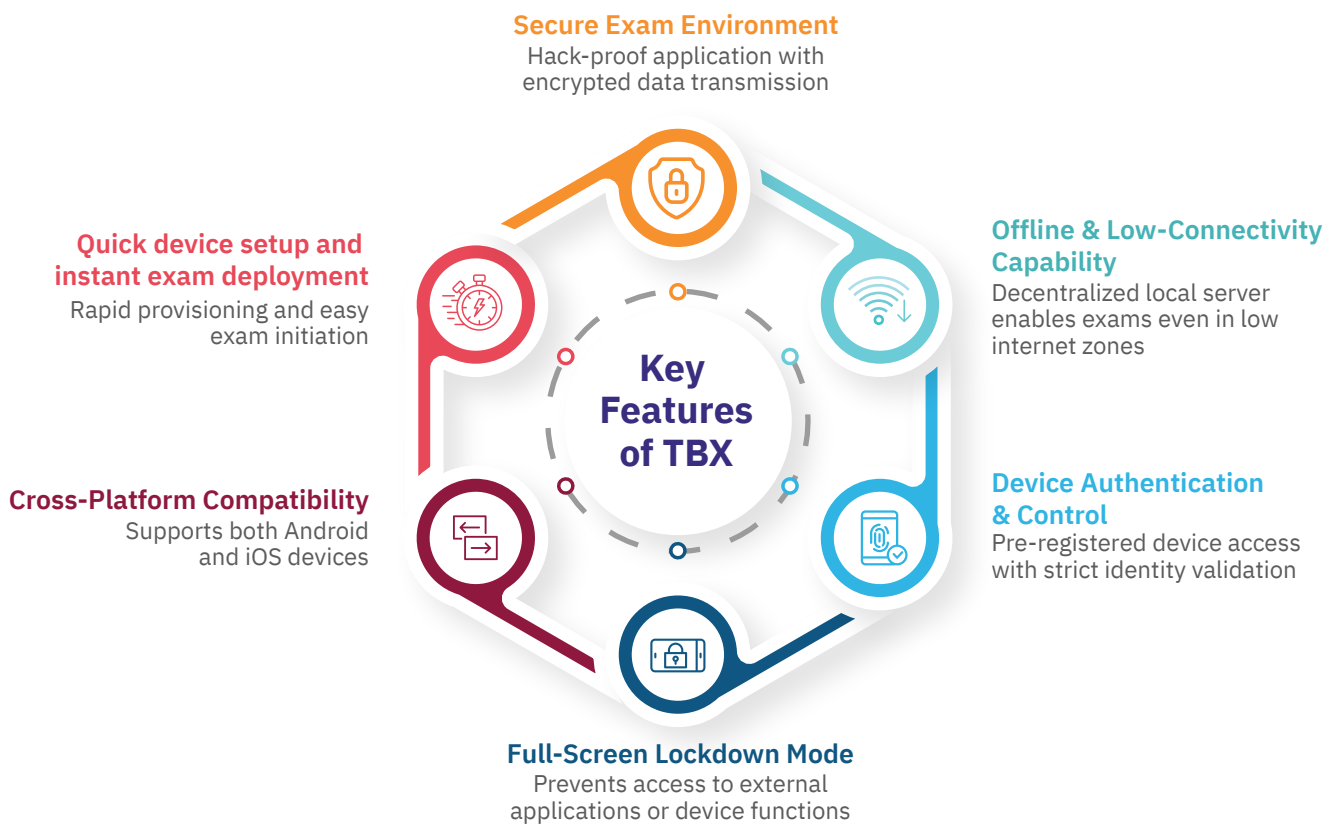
Secure Exam Environment
Hack-proof application with encrypted data transmission

Quick device setup and instant exam deployment
Rapid provisioning and easy exam initiation

Offline & Low-Connectivity Capability
Decentralized local server enables exams even in low internet zones

Key Features of TBX

Cross-Platform Compatibility
Supports both Android and iOS devices

Device Authentication & Control
Pre-registered device access with strict identity validation

Full-Screen Lockdown Mode
Prevents access to external applications or device functions